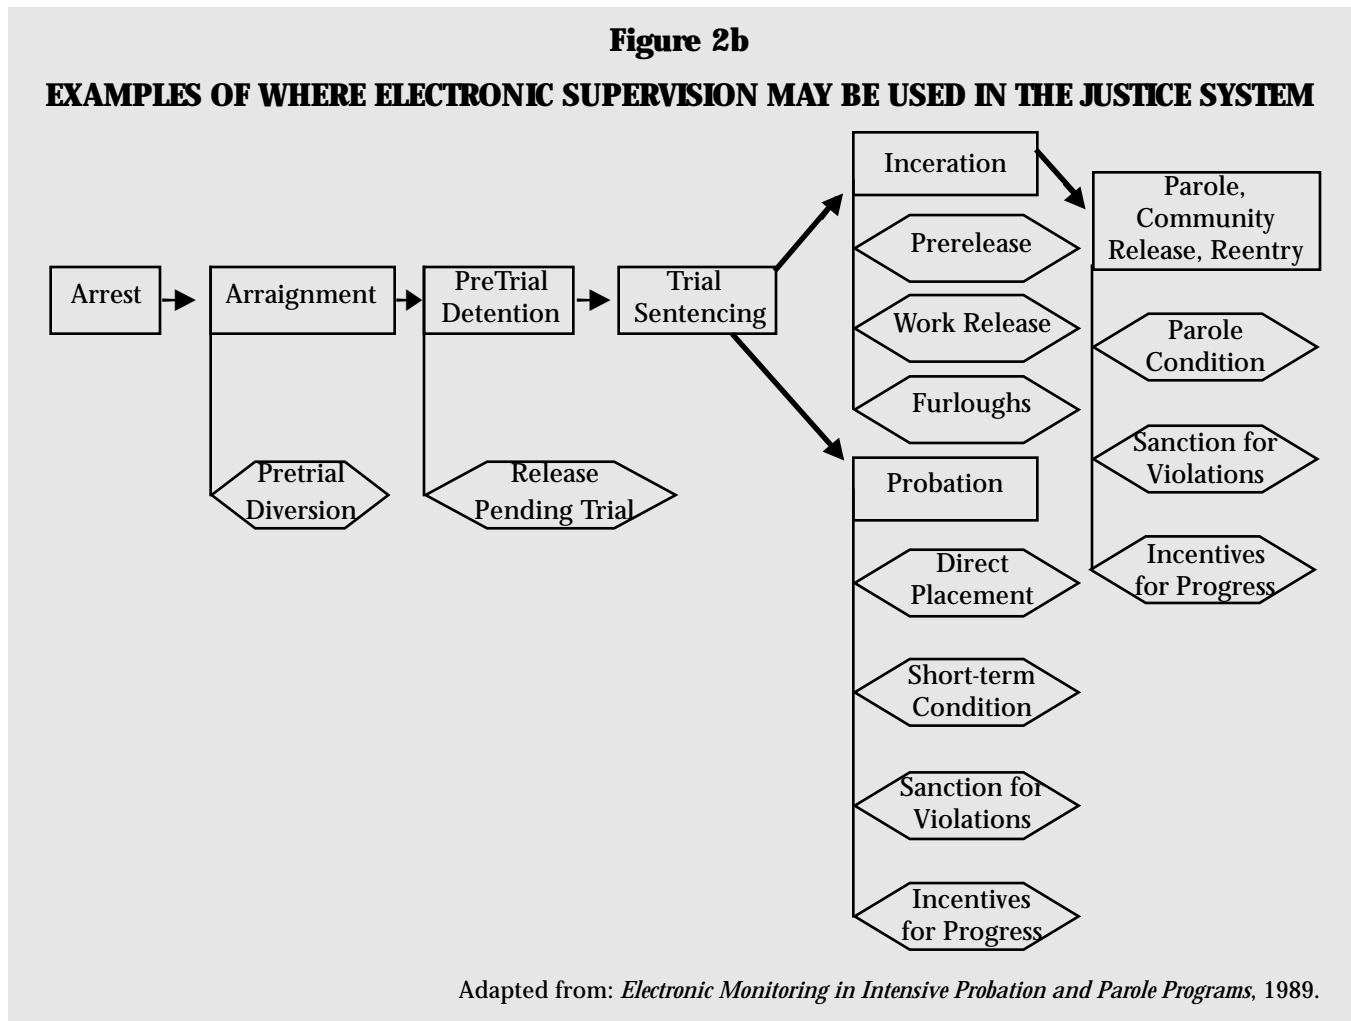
Figure 2b

EXAMPLES OF WHERE ELECTRONIC SUPERVISION MAY BE USED IN THE JUSTICE SYSTEM

Arrest

Arraignment

Pretrial Diversion

PreTrial Detention

Release Pending Trial

Trial Sentencing

Inceration

Prerelease

Work Release

Furloughs

Probation

Direct Placement

Short-term Condition

Sanction for Violations

Incentives for Progress

Parole, Community Release, Reentry

Parole Condition

Sanction for Violations

Incentives for Progress

Adapted from: *Electronic Monitoring in Intensive Probation and Parole Programs*, 1989.